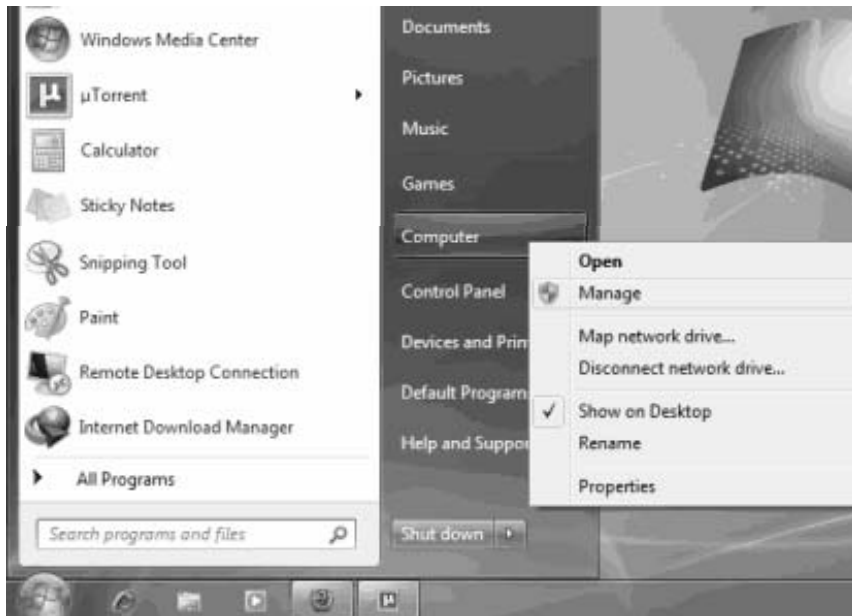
Windows Media Center

µTorrent

Calculator

Sticky Notes

Snipping Tool

Paint

Remote Desktop Connection

Internet Download Manager

All Programs

Search programs and files

Documents

Pictures

Music

Games

Computer

Control Panel

Devices and Prin

Default Program

Help and Suppo

Shut down

Open

Manage

Map network drive...

Disconnect network drive...

Show on Desktop

Rename

Properties